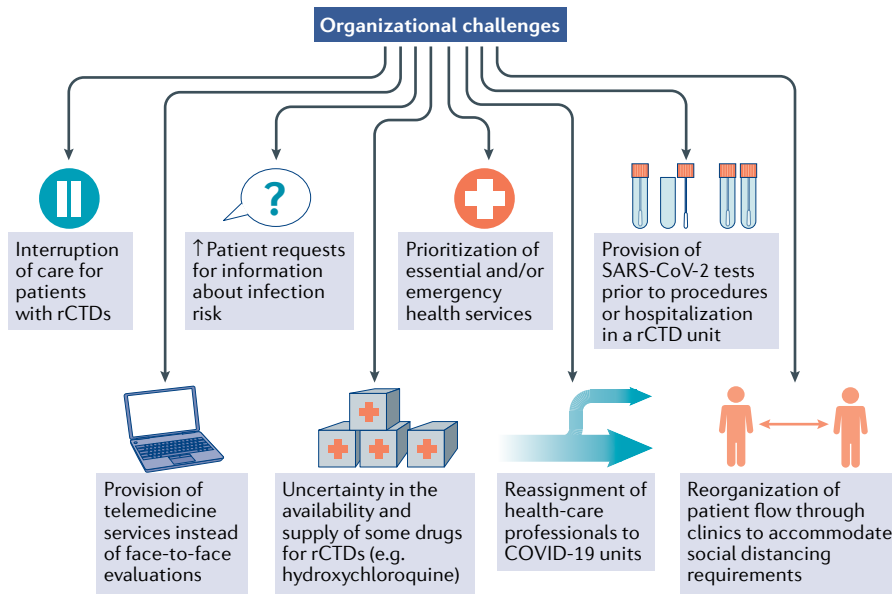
Organizational challenges

?

Interruption of care for patients with rCTDs

↑Patient requests for information about infection risk

Prioritization of essential and/or emergency health services

Provision of SARS-CoV-2 tests prior to procedures or hospitalization in a rCTD unit

Provision of telemedicine services instead of face-to-face evaluations

Uncertainty in the availability and supply of some drugs for rCTDs (e.g. hydroxychloroquine)

Reassignment of health-care professionals to COVID-19 units

Reorganization of patient flow through clinics to accommodate social distancing requirements